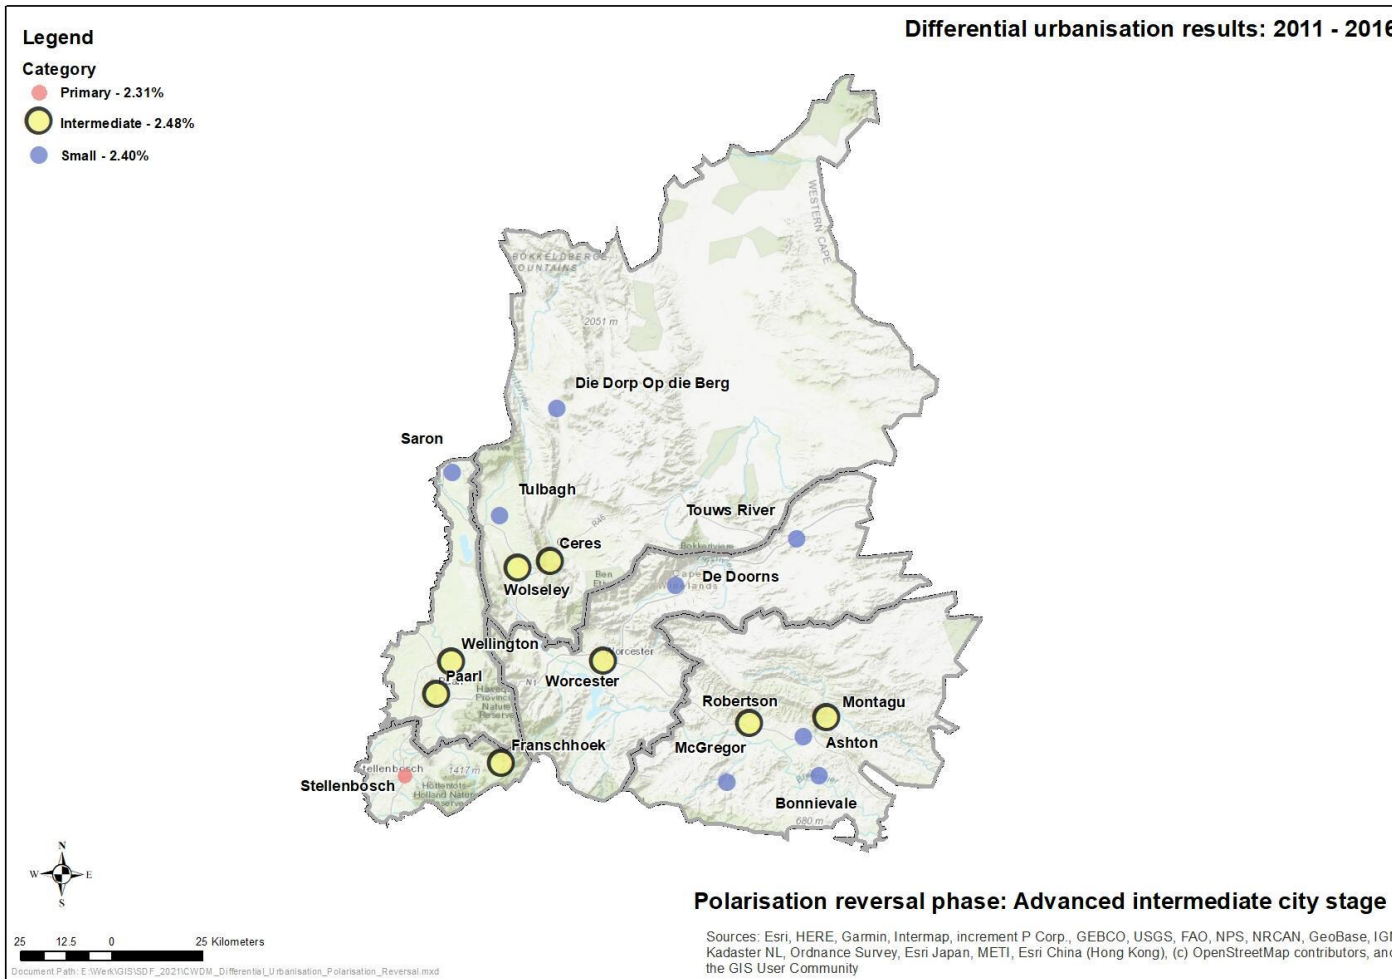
Legend
Category
Primary - 2.31%
Intermediate - 2.48%
Small - 2.40%

Differential urbanisation results: 2011 - 201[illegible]

WESTERN CAPE
BOKKELDBERG MOUNTAINS
2051 m
Die Dorp Op die Berg
Saron
Tulbagh
Touws River
Ceres
De Doorns
Wolseley
Wellington
Worcester
Paarl
Worcester
Robertson
Montagu
Franschhoek
McGregor
Ashton
Stellenbosch
Stellenbosch
1417 m
Bonnievale
680 m

N
W
E
S

25 12.5 0 25 Kilometers

Document Path: E:\Werk\GIS\SDF_2021\CWDM_Differential_Urbanisation_Polarisation_Reversal.mxd

Polarisation reversal phase: Advanced intermediate city stage

Sources: Esri, HERE, Garmin, Intermap, increment P Corp., GEBCO, USGS, FAO, NPS, NRCAN, GeoBase, IG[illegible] Kadaster NL, Ordnance Survey, Esri Japan, METI, Esri China (Hong Kong), (c) OpenStreetMap contributors, an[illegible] the GIS User Community